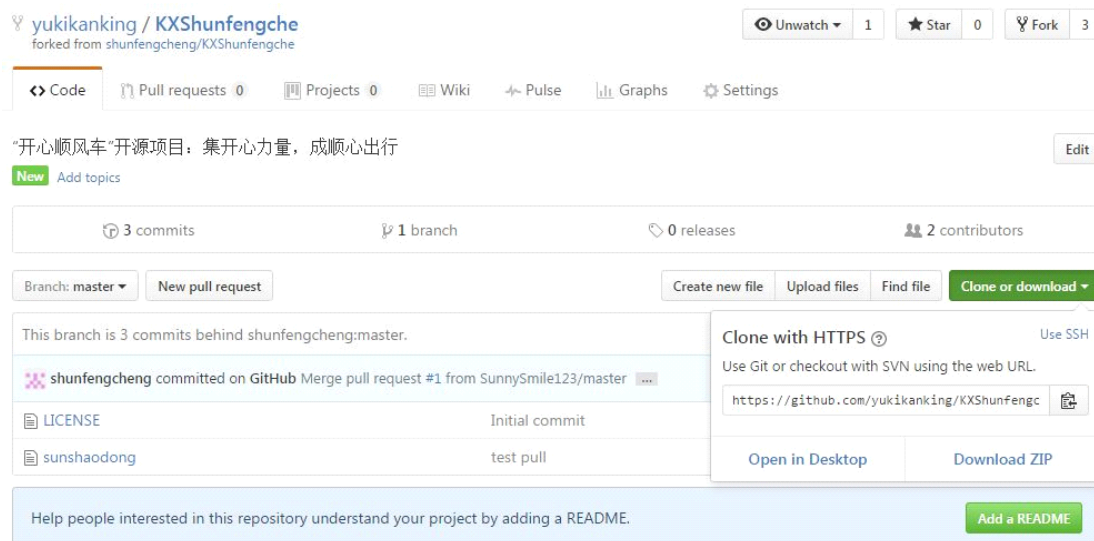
yukikanking / KXShunfengche
forked from shunfengcheng/KXShunfengche

Unwatch 1 Star 0 Fork 3

Code Pull requests 0 Projects 0 Wiki Pulse Graphs Settings

"开心顺风车"开源项目：集开心力量，成顺心出行

Edit

New Add topics

3 commits 1 branch 0 releases 2 contributors

Branch: master New pull request

Create new file Upload files Find file Clone or download

This branch is 3 commits behind shunfengcheng:master.

shunfengcheng committed on GitHub Merge pull request #1 from SunnySmile123/master ...

LICENSE Initial commit

sunshaodong test pull

Clone with HTTPS Use SSH

Use Git or checkout with SVN using the web URL.

https://github.com/yukikanking/KXShunfengc

Open in Desktop Download ZIP

Help people interested in this repository understand your project by adding a README.

Add a README